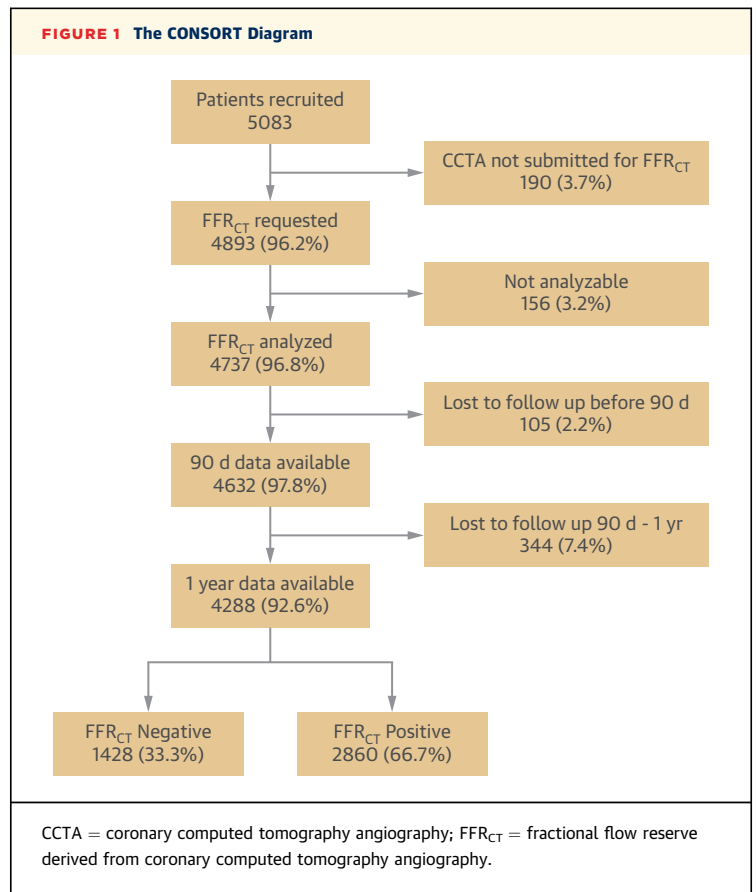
FIGURE 1 The CONSORT Diagram

Patients recruited
5083

CCTA not submitted for $FFR_{CT}$
190 (3.7%)

$FFR_{CT}$ requested
4893 (96.2%)

Not analyzable
156 (3.2%)

$FFR_{CT}$ analyzed
4737 (96.8%)

Lost to follow up before 90 d
105 (2.2%)

90 d data available
4632 (97.8%)

Lost to follow up 90 d - 1 yr
344 (7.4%)

1 year data available
4288 (92.6%)

$FFR_{CT}$ Negative
1428 (33.3%)

$FFR_{CT}$ Positive
2860 (66.7%)

CCTA = coronary computed tomography angiography; $FFR_{CT}$ = fractional flow reserve derived from coronary computed tomography angiography.